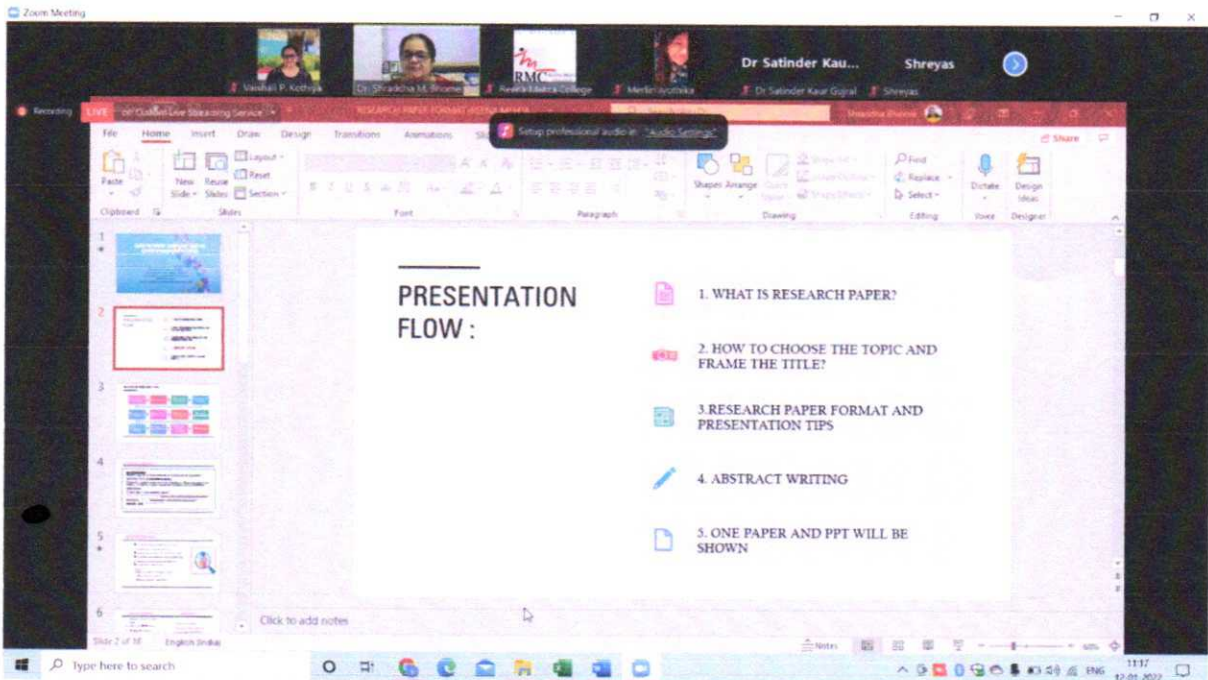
Zoom Meeting

Vaishali P. Kothiya
Dr. Shraddha M. Bhome
RMC
Reena Mehta College
Merlin Jyothika
Dr Satinder Kau...
Dr Satinder Kaur Gujral
Shreyas
Shreyas

Recording
LIVE
on Custom Live Streaming Service
RESEARCH PAPER FORMAT-REENA MEHTA
Shraddha Bhome

Setup professional audio in "Audio Settings"

File Home Insert Draw Design Transitions Animations
Share

Paste
Clipboard
New Slide
Reuse Slides
Layout
Reset
Section
Slides
Font
Paragraph
Shapes
Arrange
Quick Styles
Drawing
Find
Replace
Select
Editing
Dictate
Voice
Design Ideas
Designer

PRESENTATION FLOW :

1. WHAT IS RESEARCH PAPER?

2. HOW TO CHOOSE THE TOPIC AND FRAME THE TITLE?

3.RESEARCH PAPER FORMAT AND PRESENTATION TIPS

4. ABSTRACT WRITING

5. ONE PAPER AND PPT WILL BE SHOWN

Click to add notes

Slide 2 of 18
English (India)
Notes

Type here to search

ENG
11:17